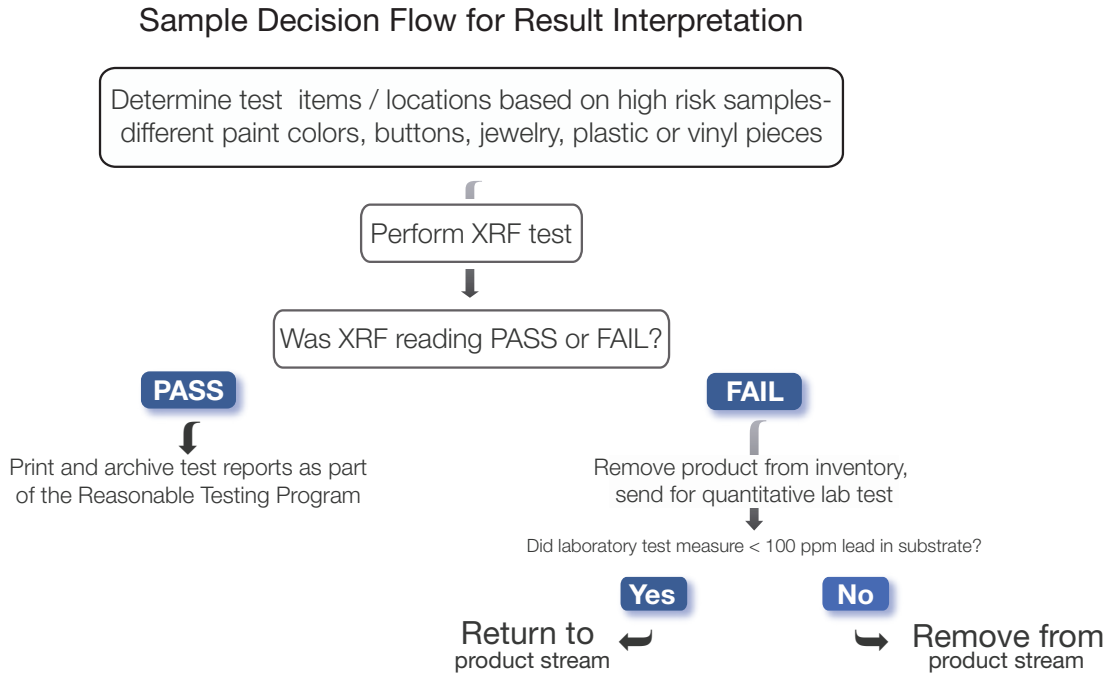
Sample Decision Flow for Result Interpretation

Determine test items / locations based on high risk samples- different paint colors, buttons, jewelry, plastic or vinyl pieces

Perform XRF test

Was XRF reading PASS or FAIL?

PASS

Print and archive test reports as part of the Reasonable Testing Program

FAIL

Remove product from inventory, send for quantitative lab test

Did laboratory test measure < 100 ppm lead in substrate?

Yes

Return to product stream

No

Remove from product stream